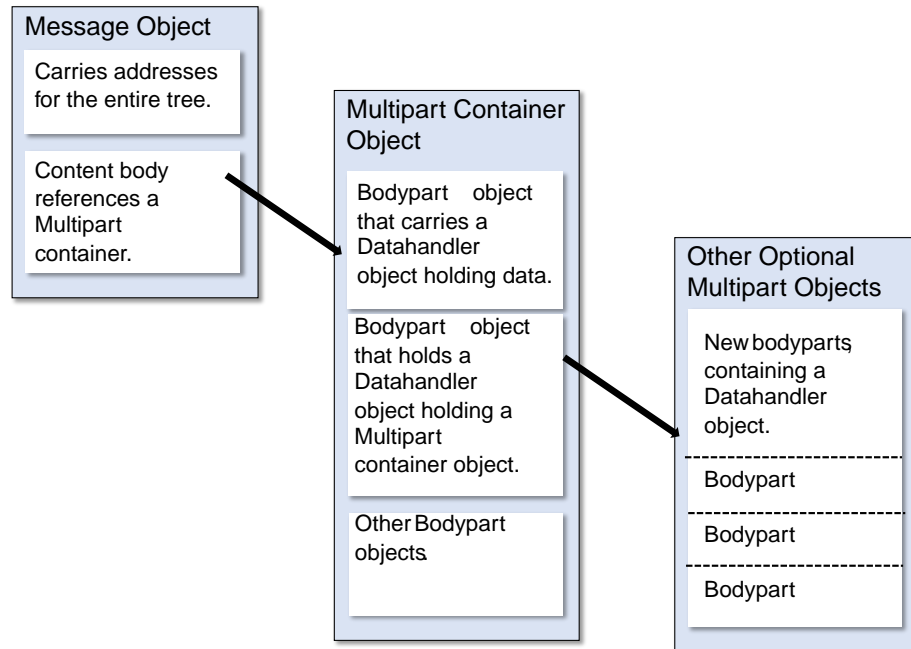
Message Object

Carries addresses for the entire tree.

Content body references a Multipart container.

Multipart Container Object

Bodypart object that carries a Datahandler object holding data.

Bodypart object that holds a Datahandler object holding a Multipart container object.

Other Bodypart objects.

Other Optional Multipart Objects

New bodyparts, containing a Datahandler object.

Bodypart

Bodypart

Bodypart